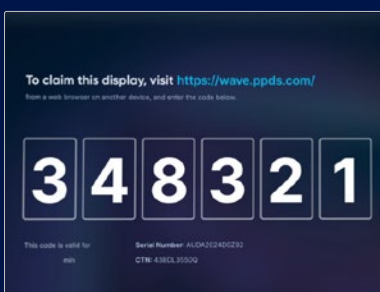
To claim this display, visit https://wave.ppds.com/

from a web browser on another device, and enter the code below.

3 4 8 3 2 1

This code is valid for
min

Serial Number AUDA2024D0Z92
CTN: 43BDL3550Q